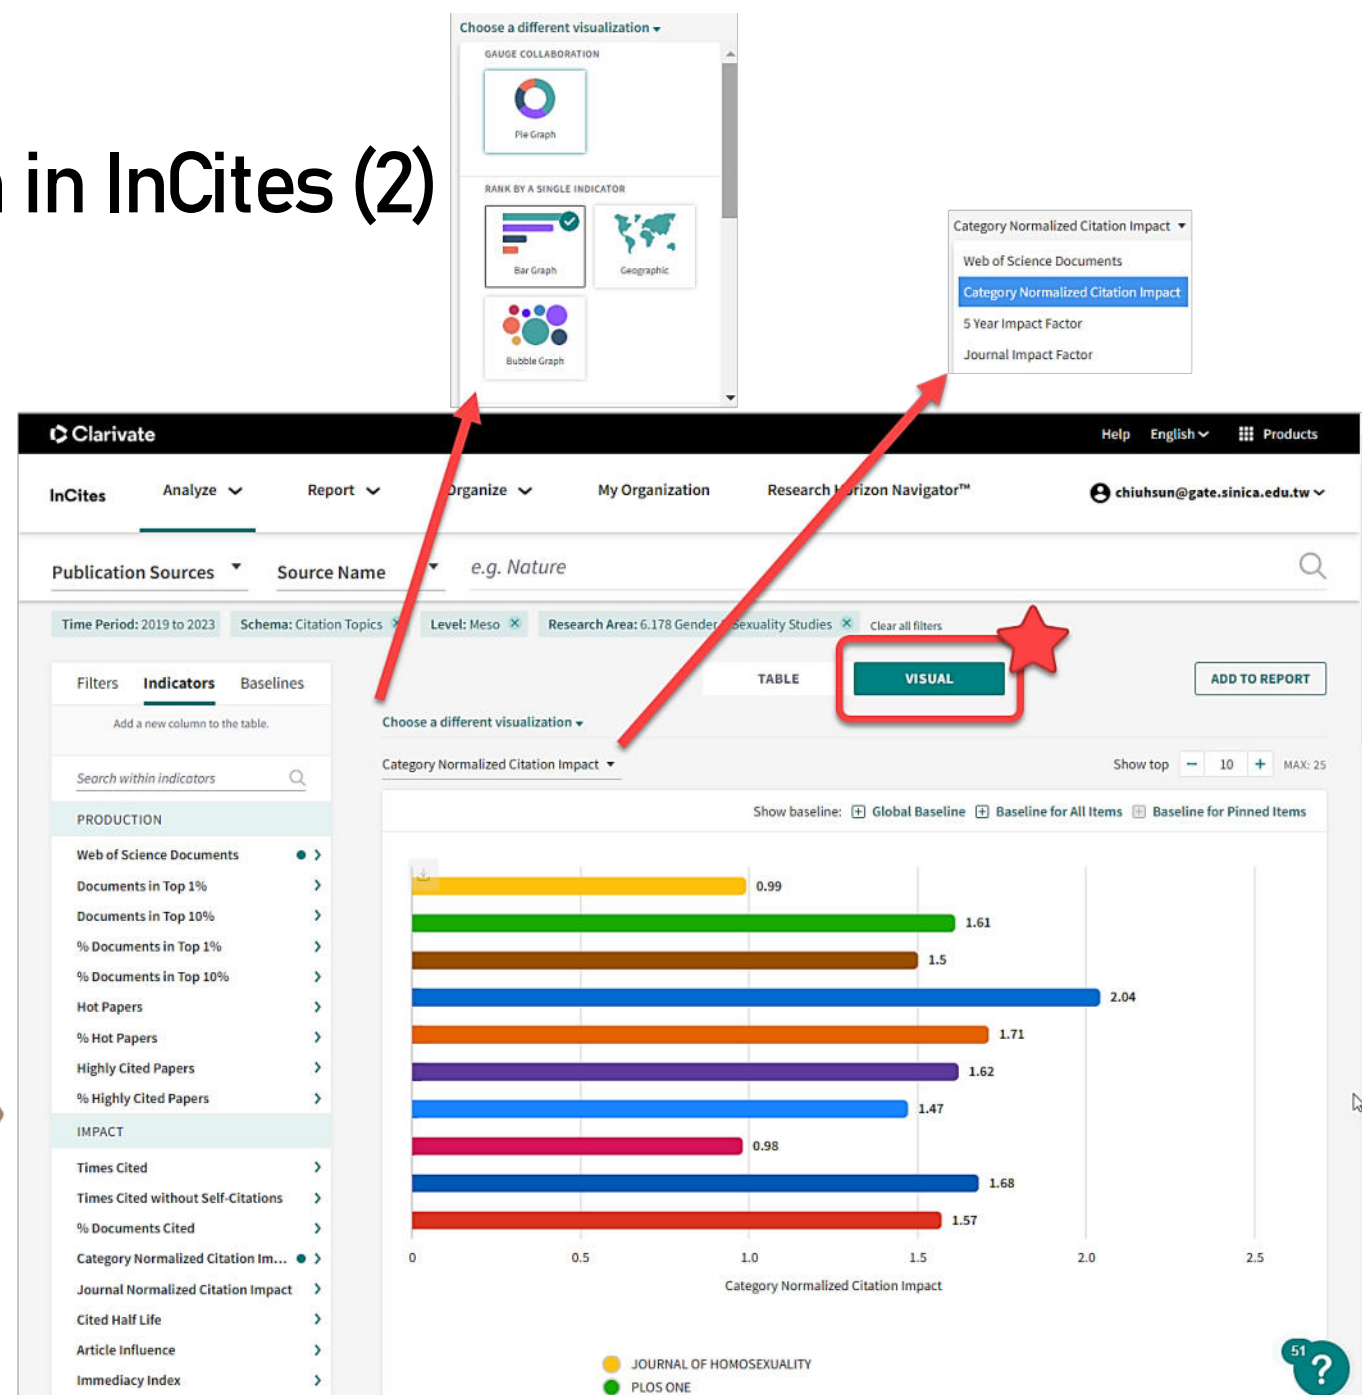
in InCites (2)

Choose a different visualization
GAUGE COLLABORATION
Pie Graph
RANK BY A SINGLE INDICATOR
Bar Graph
Geographic
Bubble Graph

Category Normalized Citation Impact
Web of Science Documents
Category Normalized Citation Impact
5 Year Impact Factor
Journal Impact Factor

Clarivate
Help English Products
InCites Analyze Report Organize My Organization Research Horizon Navigator™ chiuhsun@gate.sinica.edu.tw
Publication Sources Source Name e.g. Nature
Time Period: 2019 to 2023 Schema: Citation Topics Level: Meso Research Area: 6.178 Gender & Sexuality Studies Clear all filters

Filters Indicators Baselines
Add a new column to the table.
Search within indicators
PRODUCTION
Web of Science Documents
Documents in Top 1%
Documents in Top 10%
% Documents in Top 1%
% Documents in Top 10%
Hot Papers
% Hot Papers
Highly Cited Papers
% Highly Cited Papers
IMPACT
Times Cited
Times Cited without Self-Citations
% Documents Cited
Category Normalized Citation Im...
Journal Normalized Citation Impact
Cited Half Life
Article Influence
Immediacy Index

TABLE VISUAL ADD TO REPORT
Choose a different visualization
Category Normalized Citation Impact
Show top 10 MAX: 25
Show baseline: Global Baseline Baseline for All Items Baseline for Pinned Items
0.99
1.61
1.5
2.04
1.71
1.62
1.47
0.98
1.68
1.57
0 0.5 1.0 1.5 2.0 2.5
Category Normalized Citation Impact
JOURNAL OF HOMOSEXUALITY
PLOS ONE
51